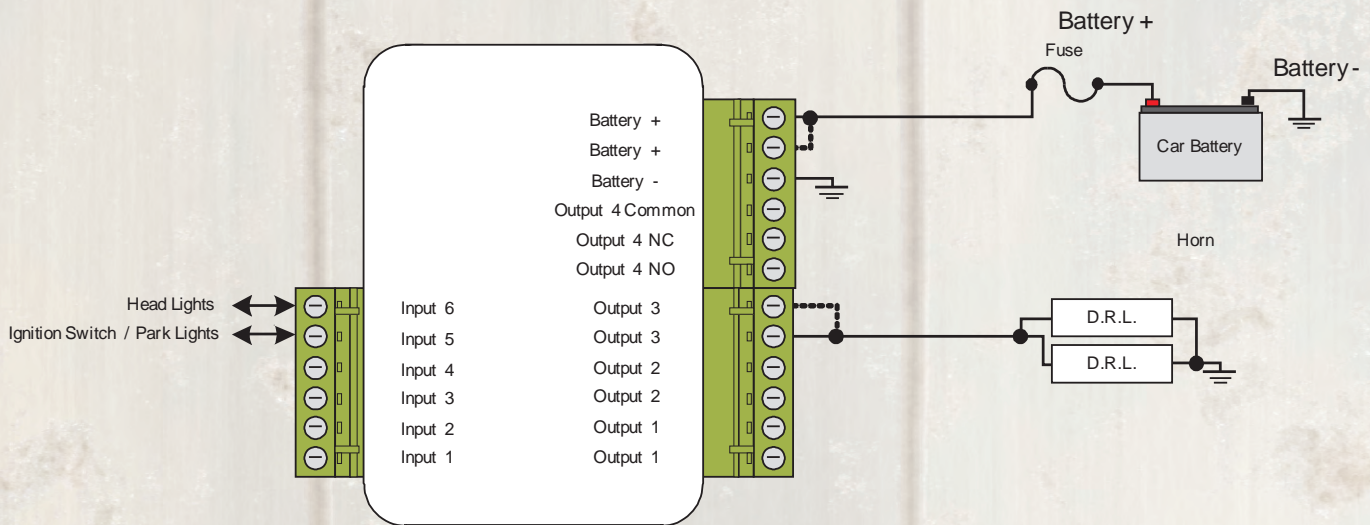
Battery +
Fuse
Battery -
Car Battery
Battery +
Battery +
Battery -
Output 4 Common
Output 4 NC
Output 4 NO
Horn
Head Lights
Ignition Switch / Park Lights
Input 6
Input 5
Input 4
Input 3
Input 2
Input 1
Output 3
Output 3
Output 2
Output 2
Output 1
Output 1
D.R.L.
D.R.L.